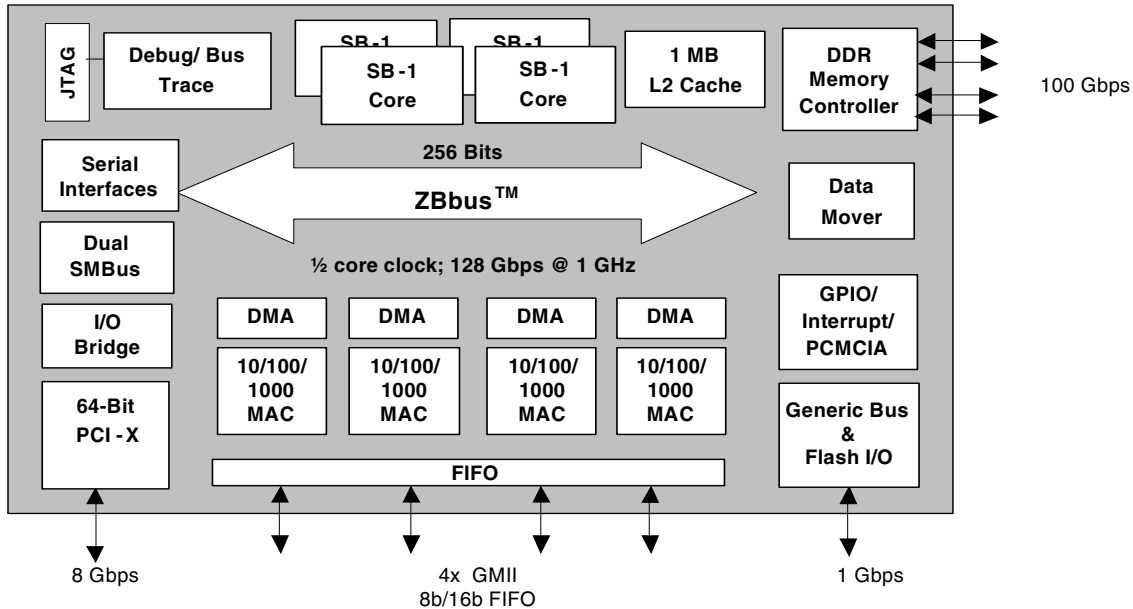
JTAG

Debug/ Bus Trace

SB-1

SB-1

SB-1 Core

SB-1 Core

1 MB L2 Cache

DDR Memory Controller

100 Gbps

Serial Interfaces

256 Bits

ZBbus$^{TM}$

½ core clock; 128 Gbps @ 1 GHz

Data Mover

Dual SMBus

I/O Bridge

64-Bit PCI - X

DMA

DMA

DMA

DMA

10/100/ 1000 MAC

10/100/ 1000 MAC

10/100/ 1000 MAC

10/100/ 1000 MAC

GPIO/ Interrupt/ PCMCIA

Generic Bus & Flash I/O

FIFO

8 Gbps

4x GMII
8b/16b FIFO

1 Gbps